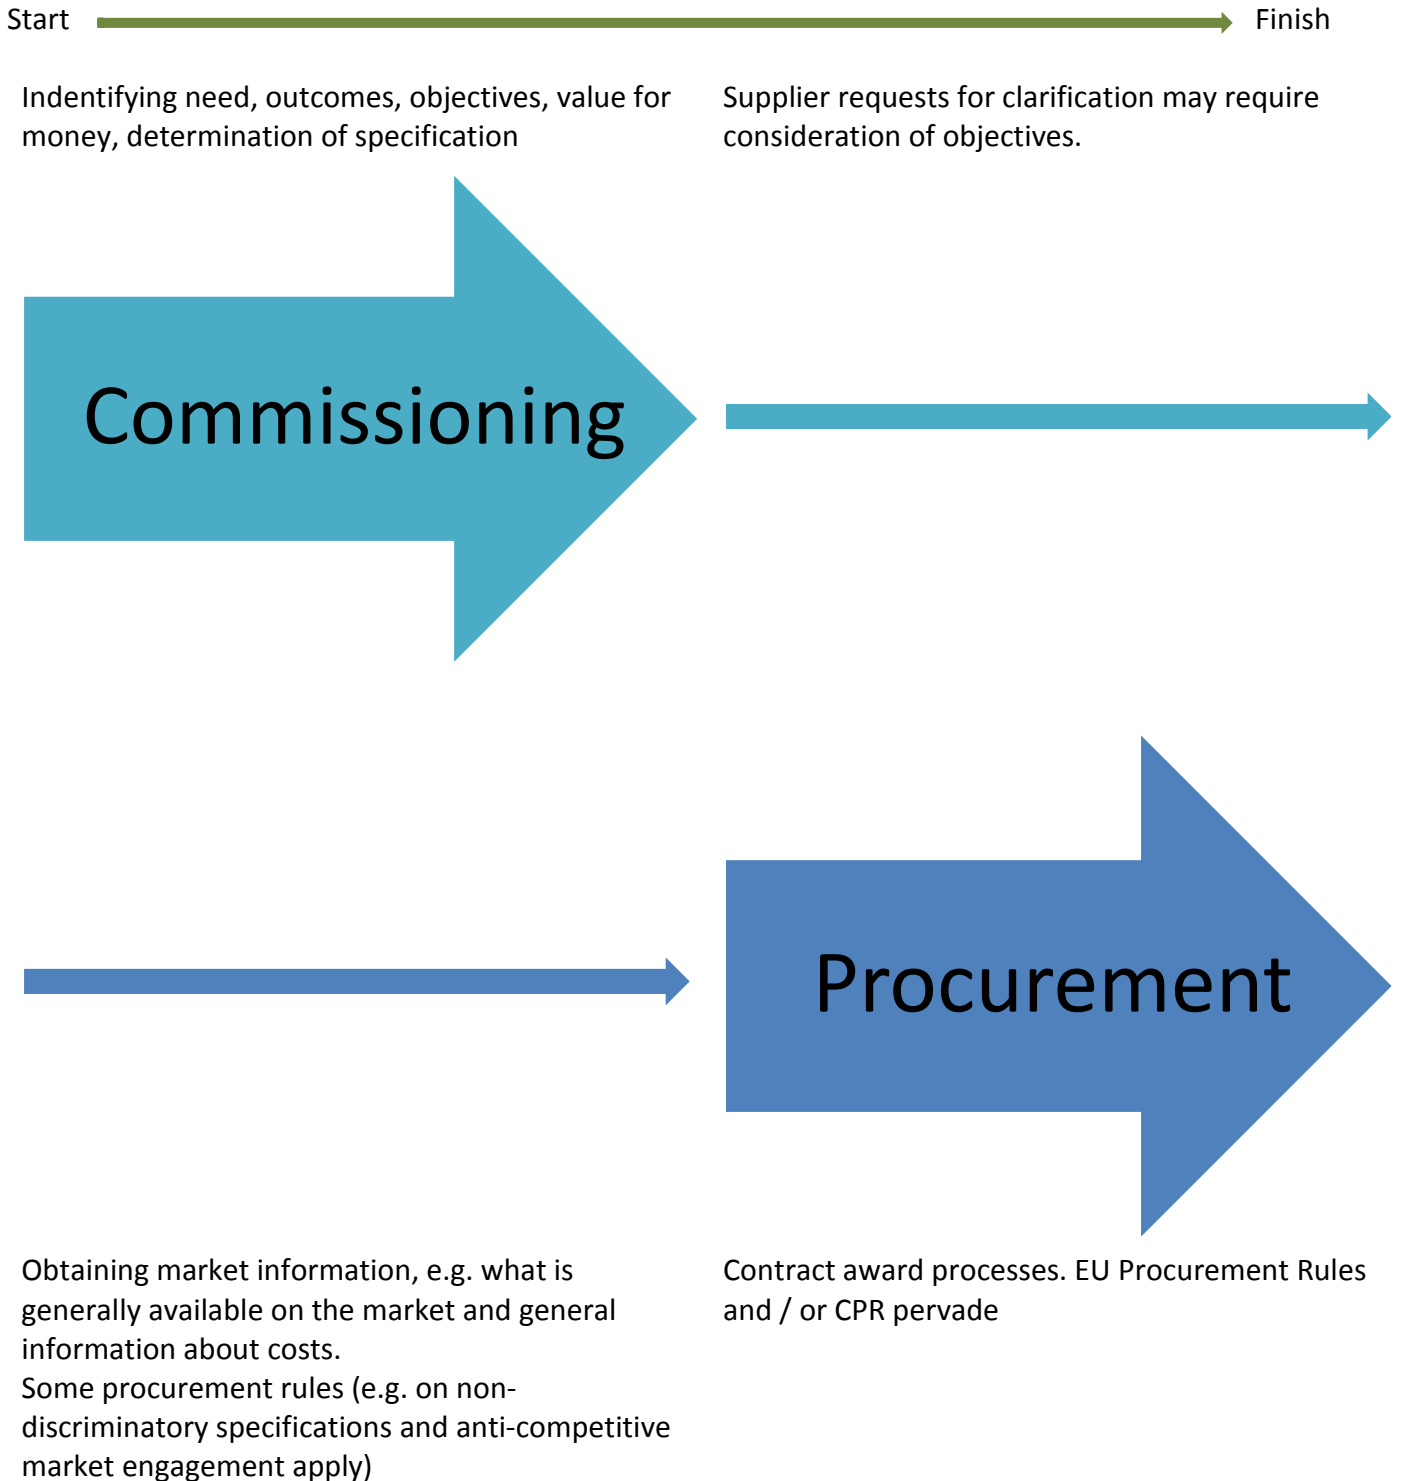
Start Finish

Indentifying need, outcomes, objectives, value for money, determination of specification

Supplier requests for clarification may require consideration of objectives.

Commissioning

Procurement

Obtaining market information, e.g. what is generally available on the market and general information about costs.
Some procurement rules (e.g. on non-discriminatory specifications and anti-competitive market engagement apply)

Contract award processes. EU Procurement Rules and / or CPR pervade